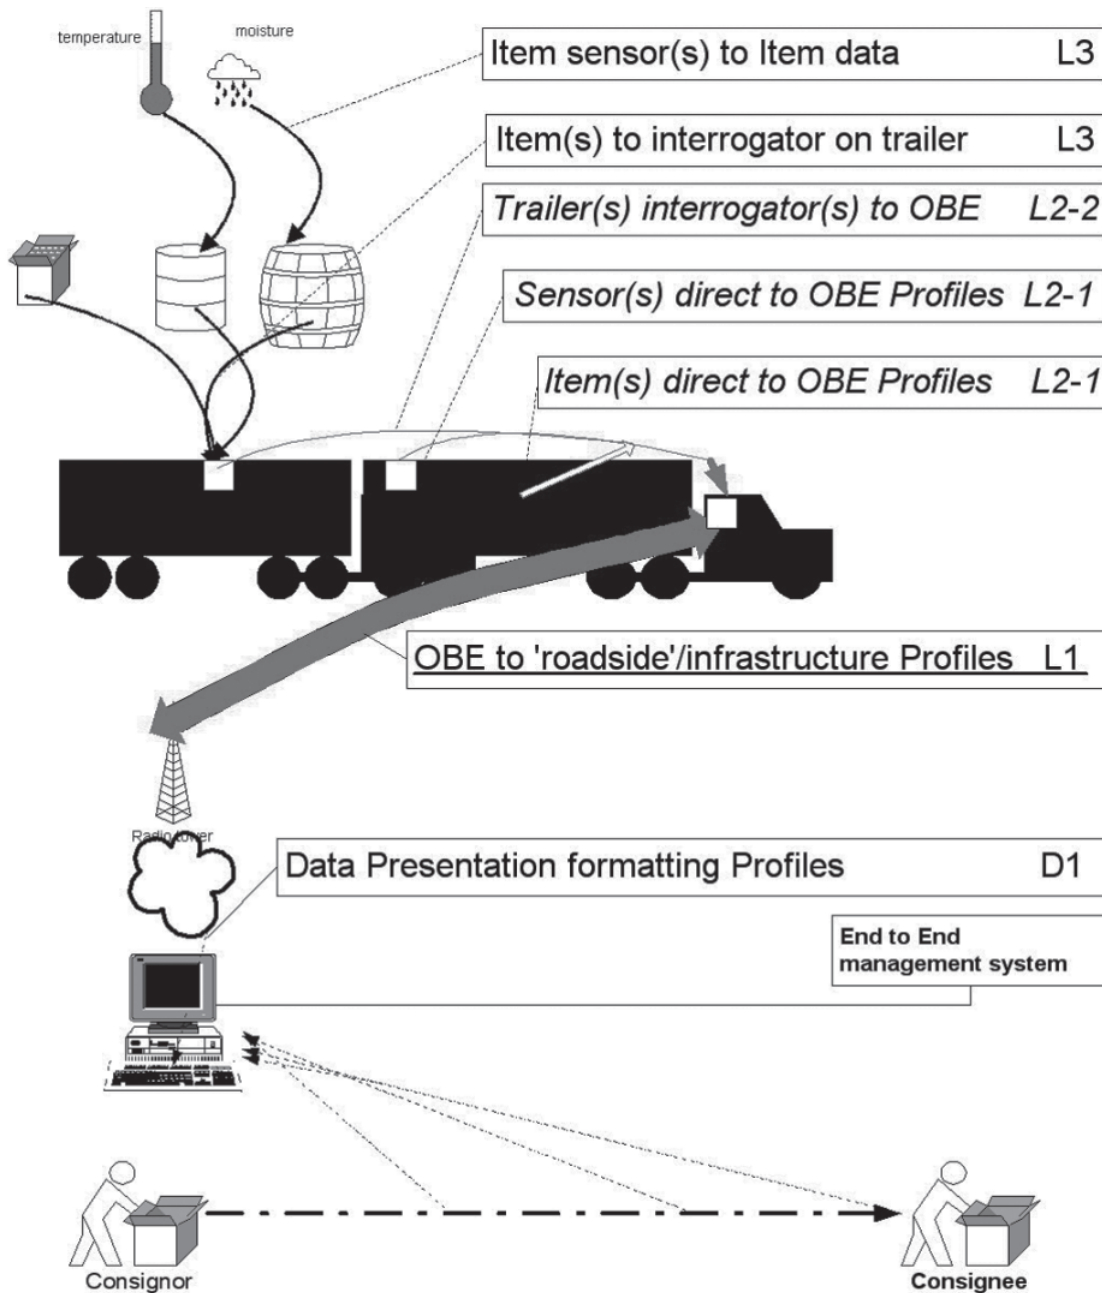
temperature

moisture

Item sensor(s) to Item data L3

Item(s) to interrogator on trailer L3

Trailer(s) interrogator(s) to OBE L2-2

Sensor(s) direct to OBE Profiles L2-1

Item(s) direct to OBE Profiles L2-1

OBE to 'roadside'/infrastructure Profiles L1

Radio tower

Data Presentation formatting Profiles D1

End to End management system

Consignor

Consignee